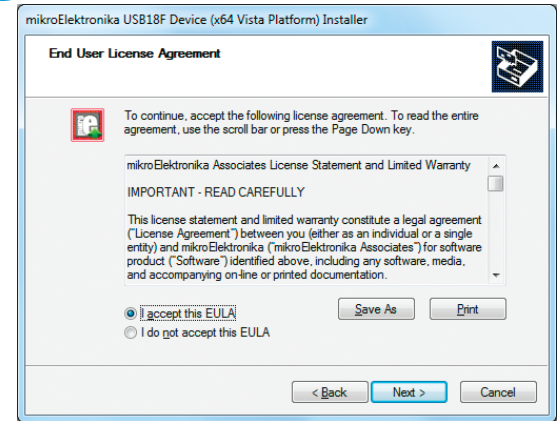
mikroElektronika USB18F Device (x64 Vista Platform) Installer

End User License Agreement

To continue, accept the following license agreement. To read the entire agreement, use the scroll bar or press the Page Down key.

mikroElektronika Associates License Statement and Limited Warranty

IMPORTANT - READ CAREFULLY

This license statement and limited warranty constitute a legal agreement ("License Agreement") between you (either as an individual or a single entity) and mikroElektronika ("mikroElektronika Associates") for software product ("Software") identified above, including any software, media, and accompanying on-line or printed documentation.

I accept this EULA
I do not accept this EULA

Save As
Print

< Back
Next >
Cancel